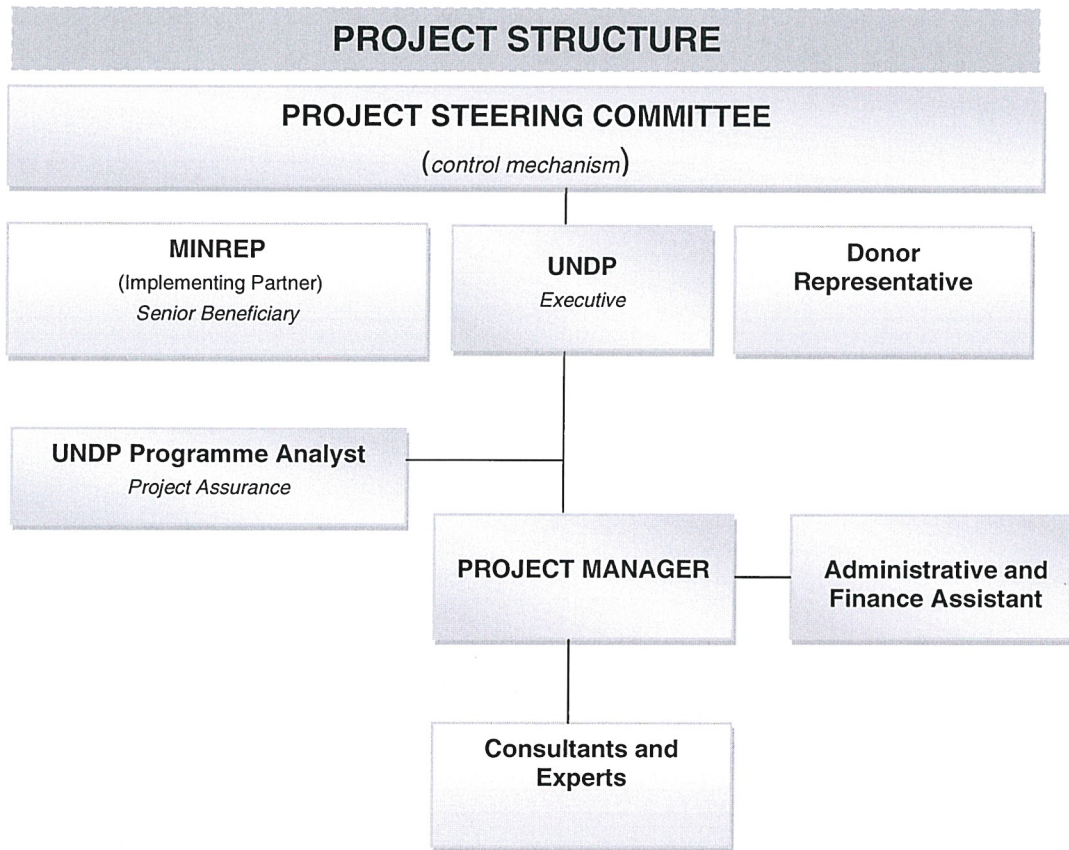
PROJECT STRUCTURE

PROJECT STEERING COMMITTEE

(control mechanism)

MINREP
(Implementing Partner)
Senior Beneficiary

UNDP
Executive

Donor Representative

UNDP Programme Analyst
Project Assurance

PROJECT MANAGER

Administrative and Finance Assistant

Consultants and Experts